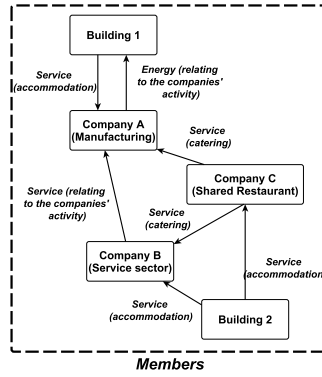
Building 1

Service (accommodation)

Energy (relating to the companies' activity)

Company A (Manufacturing)

Service (catering)

Company C (Shared Restaurant)

Service (relating to the companies' activity)

Service (catering)

Company B (Service sector)

Service (accommodation

Service (accommodation)

Building 2

Members